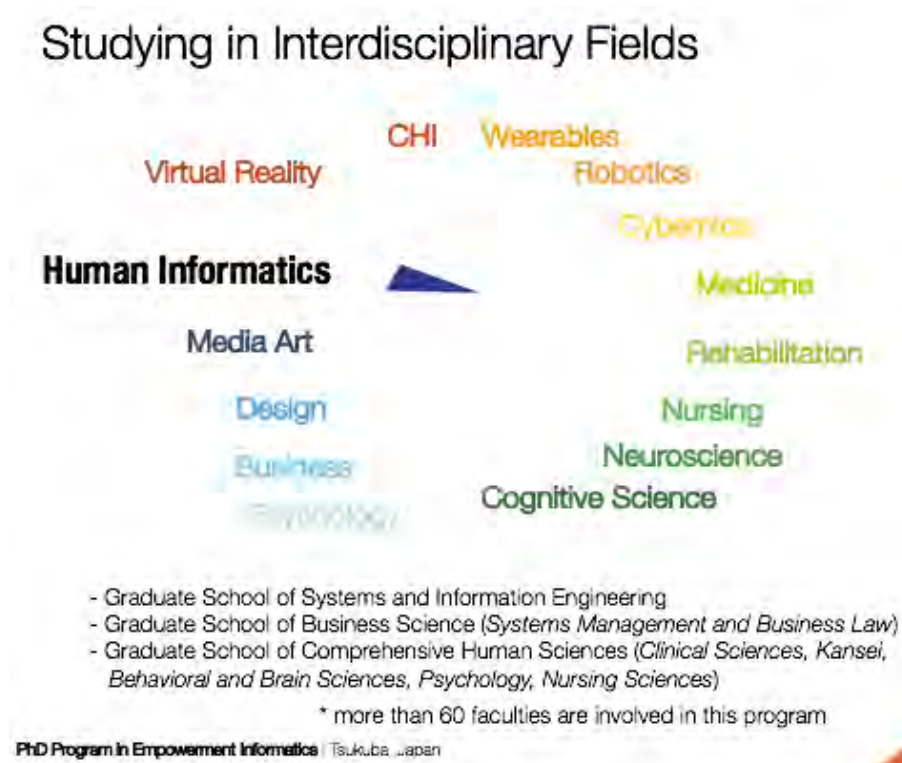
Studying in Interdisciplinary Fields

CHI
Wearables
Virtual Reality
Robotics
Cybernics
Human Informatics
Medicine
Media Art
Rehabilitation
Design
Nursing
Neuroscience
Business
Cognitive Science
Psychology

- Graduate School of Systems and Information Engineering
- Graduate School of Business Science (*Systems Management and Business Law*)
- Graduate School of Comprehensive Human Sciences (*Clinical Sciences, Kansei, Behavioral and Brain Sciences, Psychology, Nursing Sciences*)

* more than 60 faculties are involved in this program

PhD Program in Empowerment Informatics | Tsukuba Japan